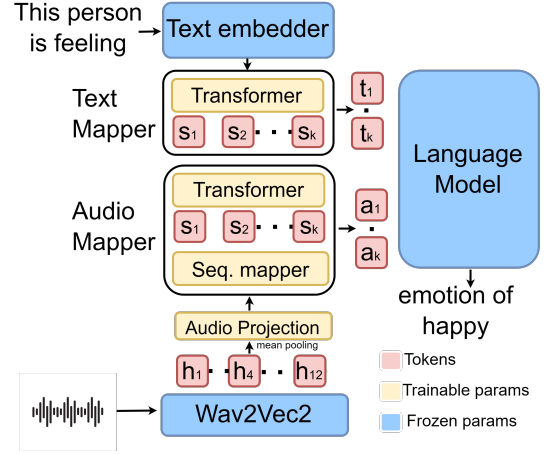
This person is feeling

Text embedder

Text Mapper

Transformer

$s_1$ $s_2$ $s_k$

$t_1$

$t_k$

Audio Mapper

Transformer

$s_1$ $s_2$ $s_k$

Seq. mapper

$a_1$

$a_k$

Language Model

emotion of happy

Audio Projection

mean pooling

$h_1$ $h_4$ $h_{12}$

Wav2Vec2

Tokens

Trainable params

Frozen params